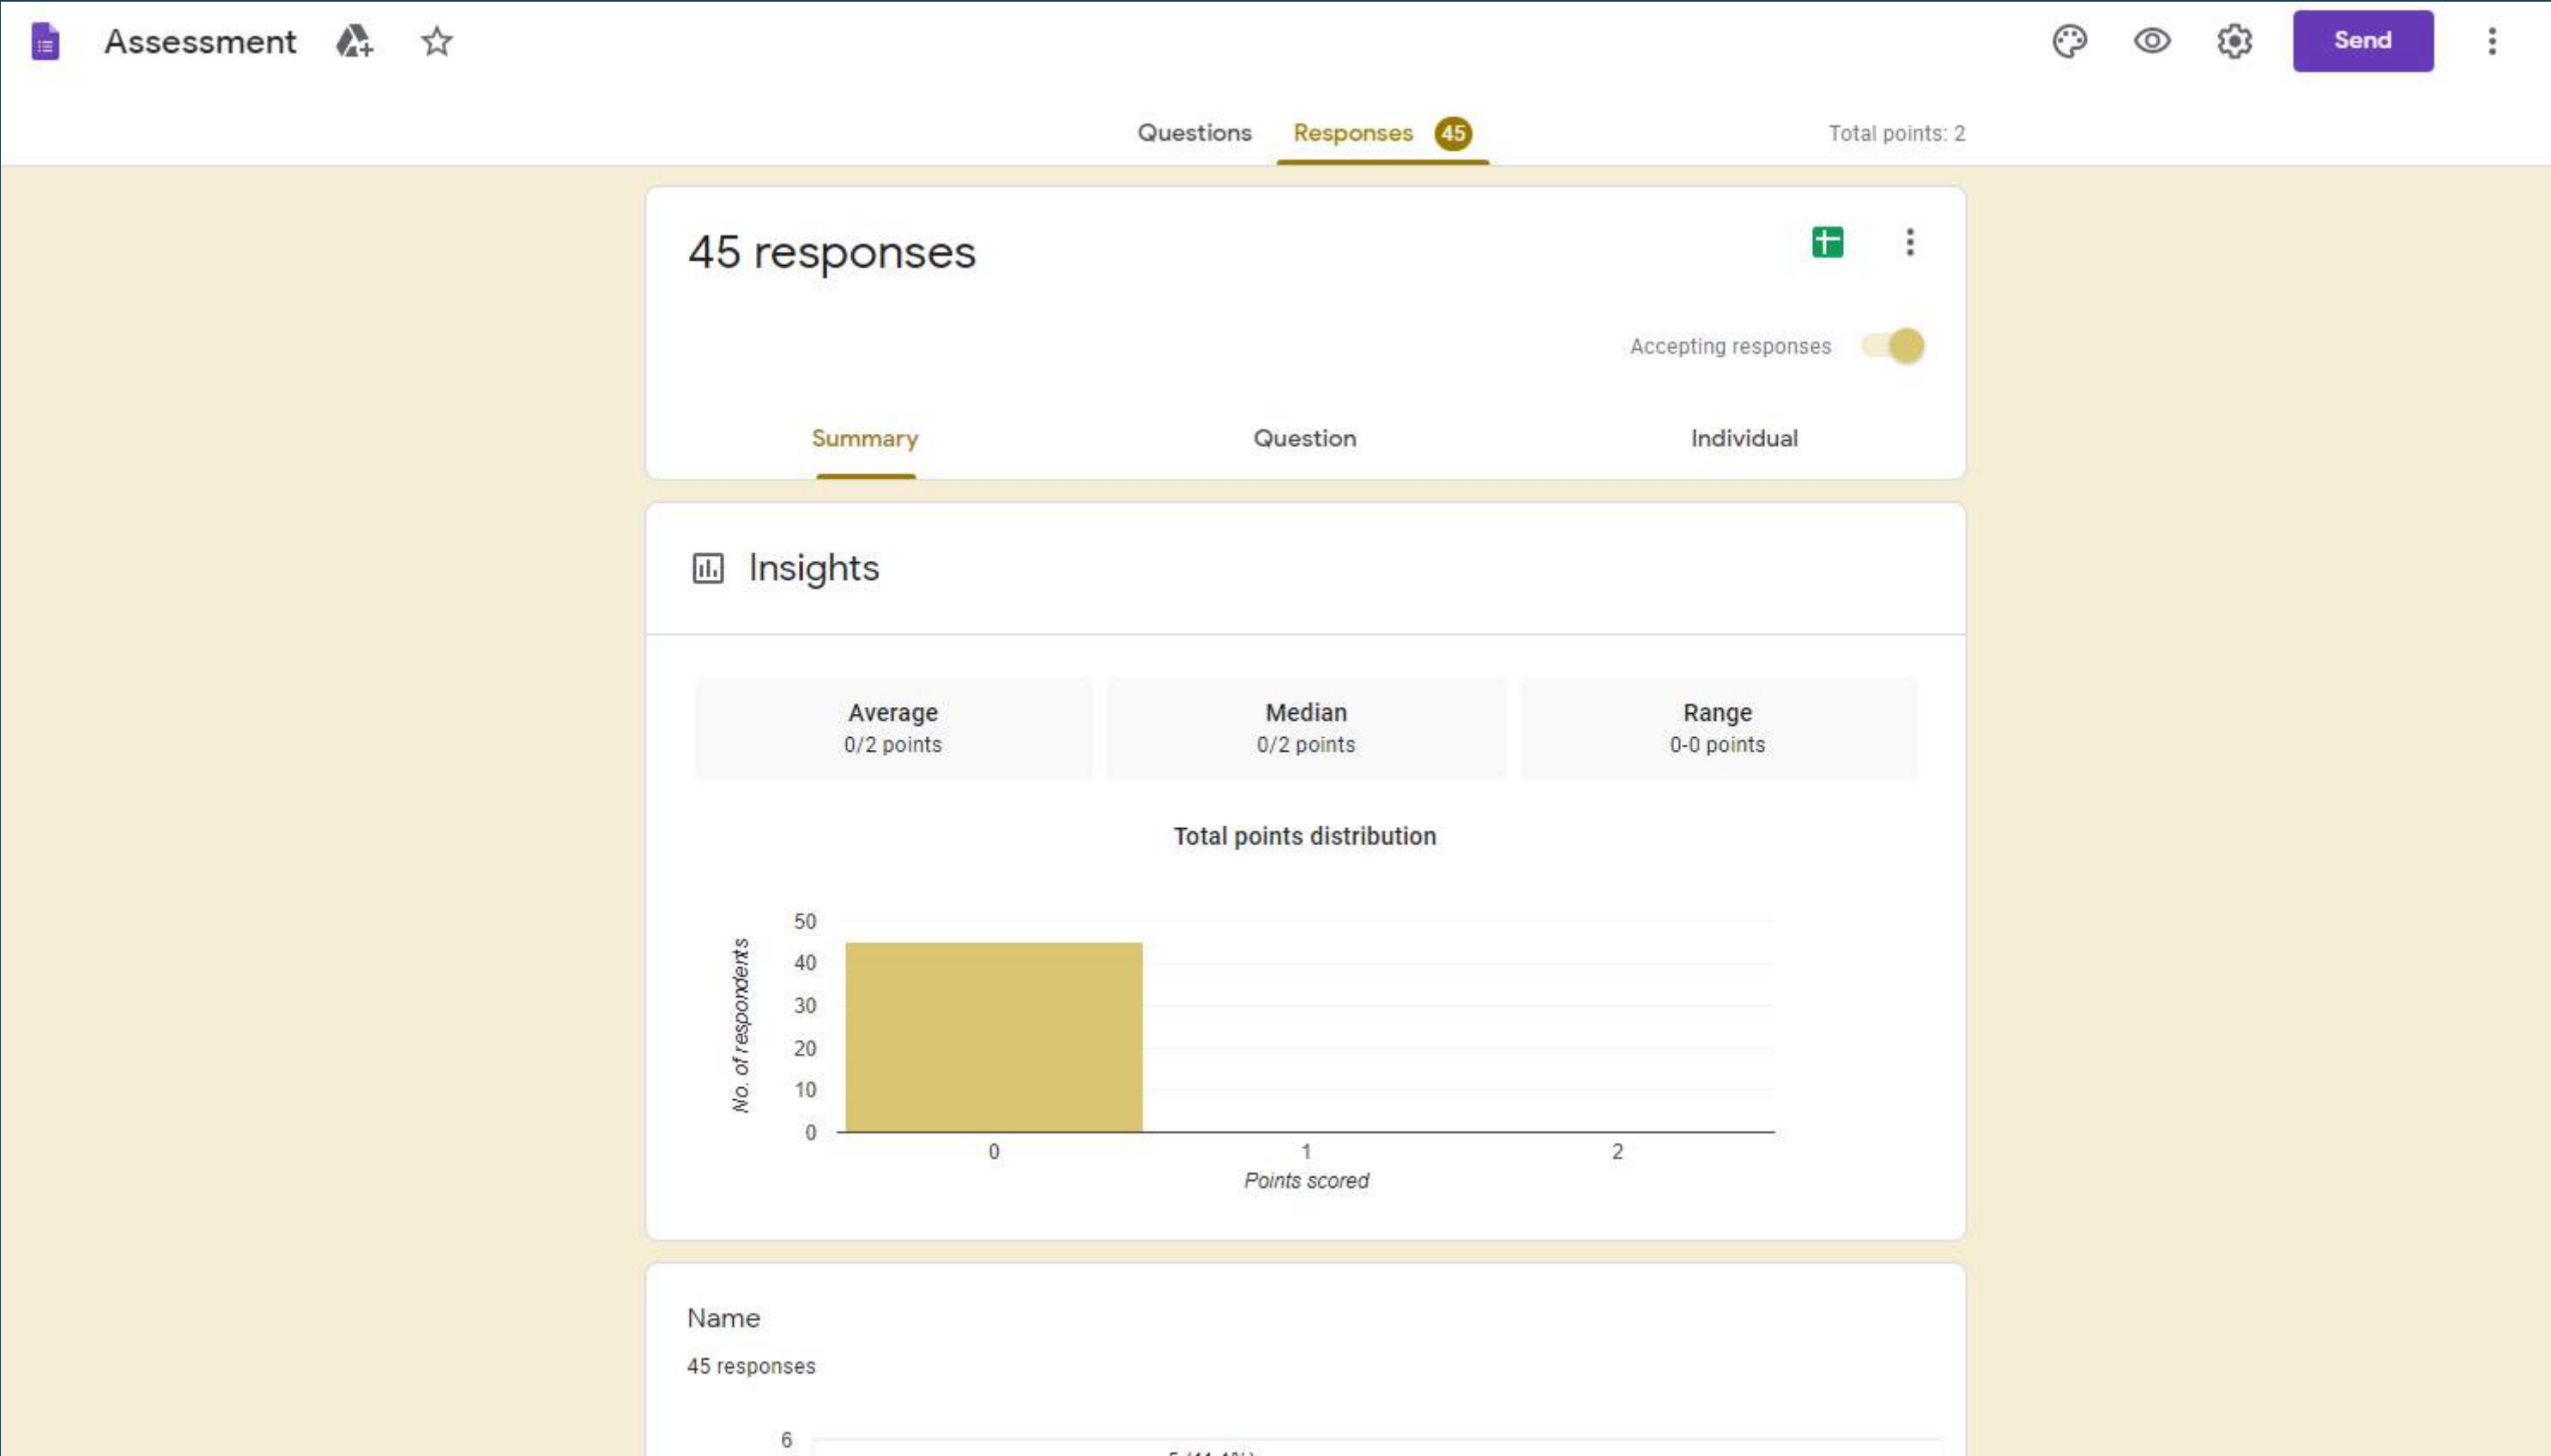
Assessment

Send

Questions Responses 45

Total points: 2

45 responses

Accepting responses

Summary Question Individual

Insights

| Average | Median | Range |
|---|---|---|
| 0/2 points | 0/2 points | 0-0 points |

Total points distribution

50
40
30
20
10
0

No. of respondents

0 1 2

Points scored

Name

45 responses

6

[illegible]